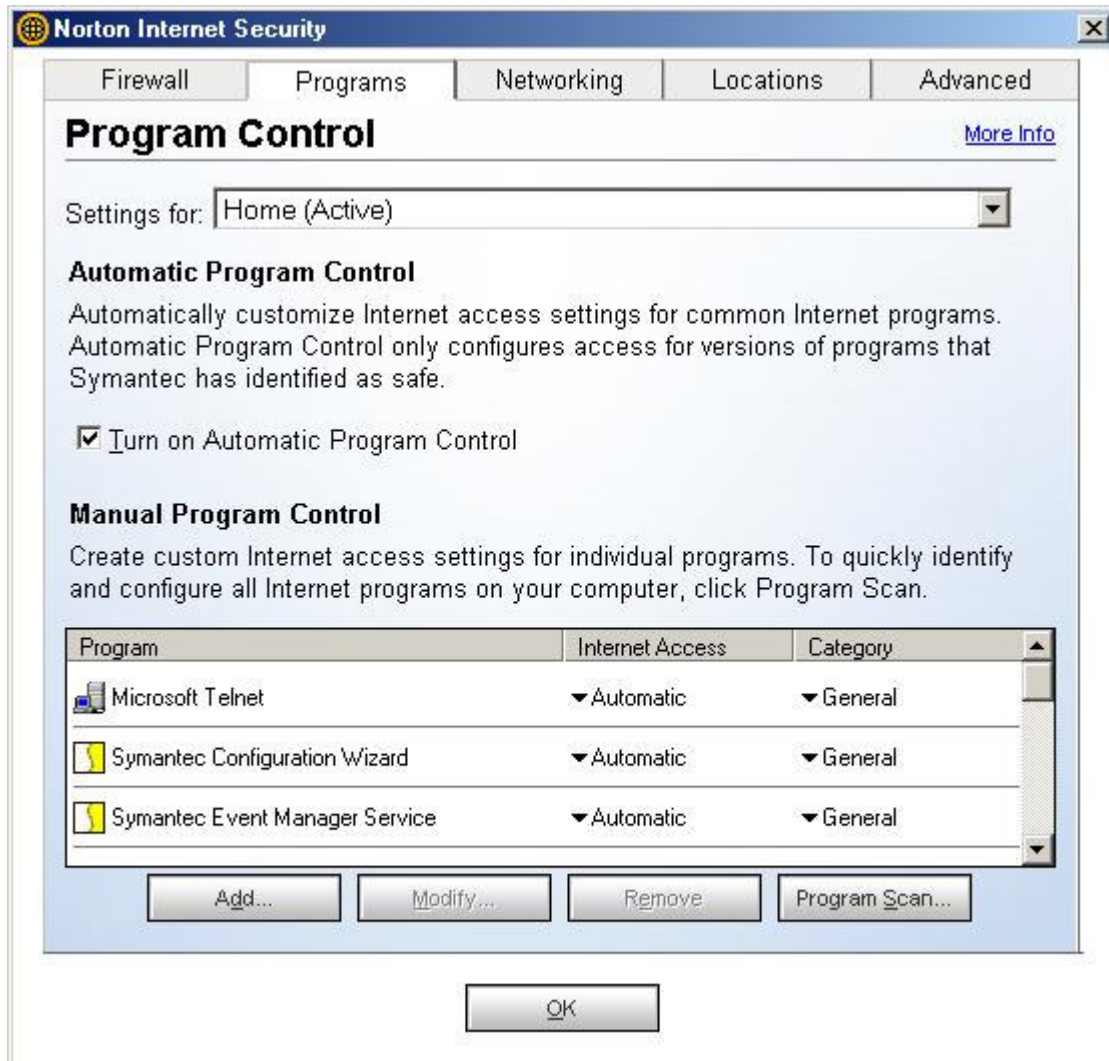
Norton Internet Security

Firewall | Programs | Networking | Locations | Advanced

Program Control

More Info

Settings for: Home (Active)

Automatic Program Control

Automatically customize Internet access settings for common Internet programs. Automatic Program Control only configures access for versions of programs that Symantec has identified as safe.

Turn on Automatic Program Control

Manual Program Control

Create custom Internet access settings for individual programs. To quickly identify and configure all Internet programs on your computer, click Program Scan.

| Program | Internet Access | Category |
|---|---|---|
| Microsoft Telnet | Automatic | General |
| Symantec Configuration Wizard | Automatic | General |
| Symantec Event Manager Service | Automatic | General |

Add... Modify... Remove Program Scan...

OK